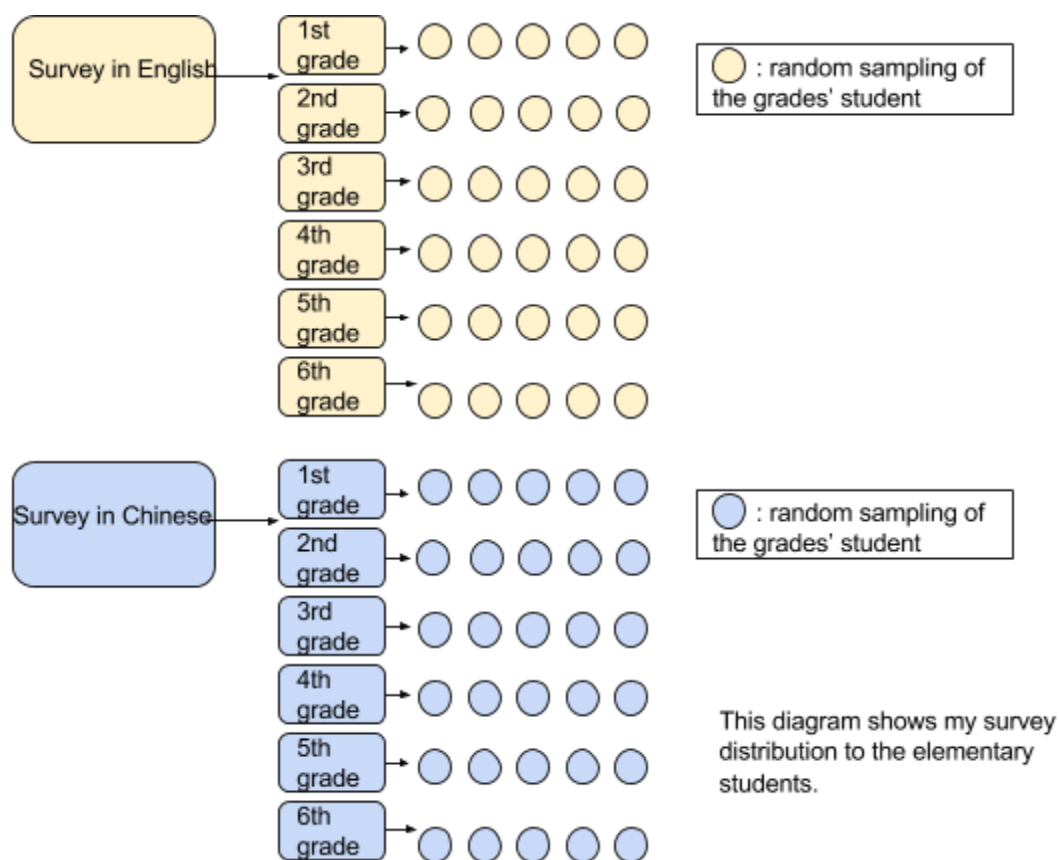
Survey in English

1st grade

2nd grade

3rd grade

4th grade

5th grade

6th grade

: random sampling of the grades' student

Survey in Chinese

1st grade

2nd grade

3rd grade

4th grade

5th grade

6th grade

: random sampling of the grades' student

This diagram shows my survey distribution to the elementary students.